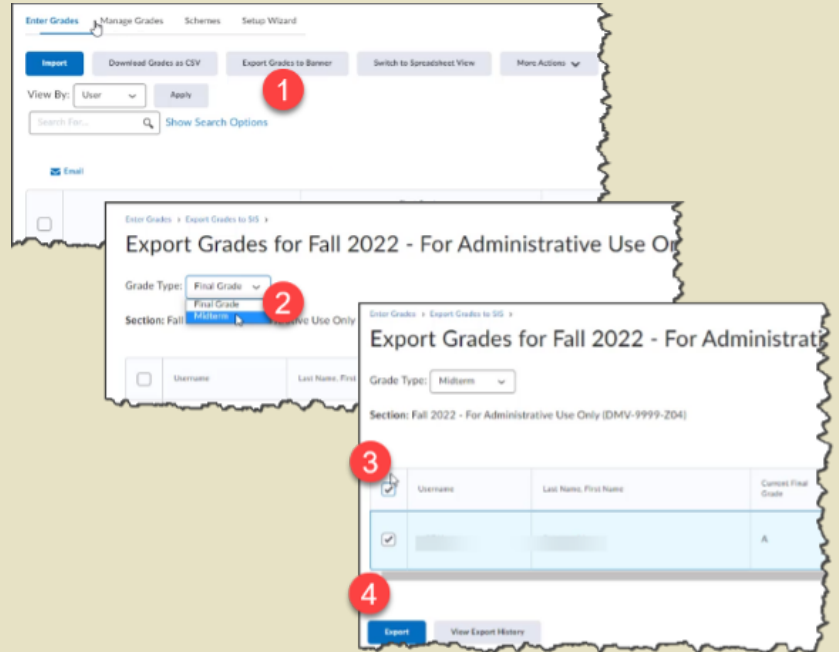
Enter Grades Manage Grades Schemes Setup Wizard

Import Download Grades as CSV Export Grades to Banner Switch to Spreadsheet View More Actions

View By: User Apply

Search For... Show Search Options

Email

1

Enter Grades › Export Grades to SIS ›

Export Grades for Fall 2022 - For Administrative Use O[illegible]

Grade Type: Final Grade

Final Grade
Midterm

2

Section: Fall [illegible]ive Use Only

Username Last Name, First

Enter Grades › Export Grades to SIS ›

Export Grades for Fall 2022 - For Administrat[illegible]

Grade Type: Midterm

Section: Fall 2022 - For Administrative Use Only (DMV-9999-Z04)

3

| | Username | Last Name, First Name | Current Final Grade |
|---|---|---|---|
| | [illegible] | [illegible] | A |

4

Export View Export History